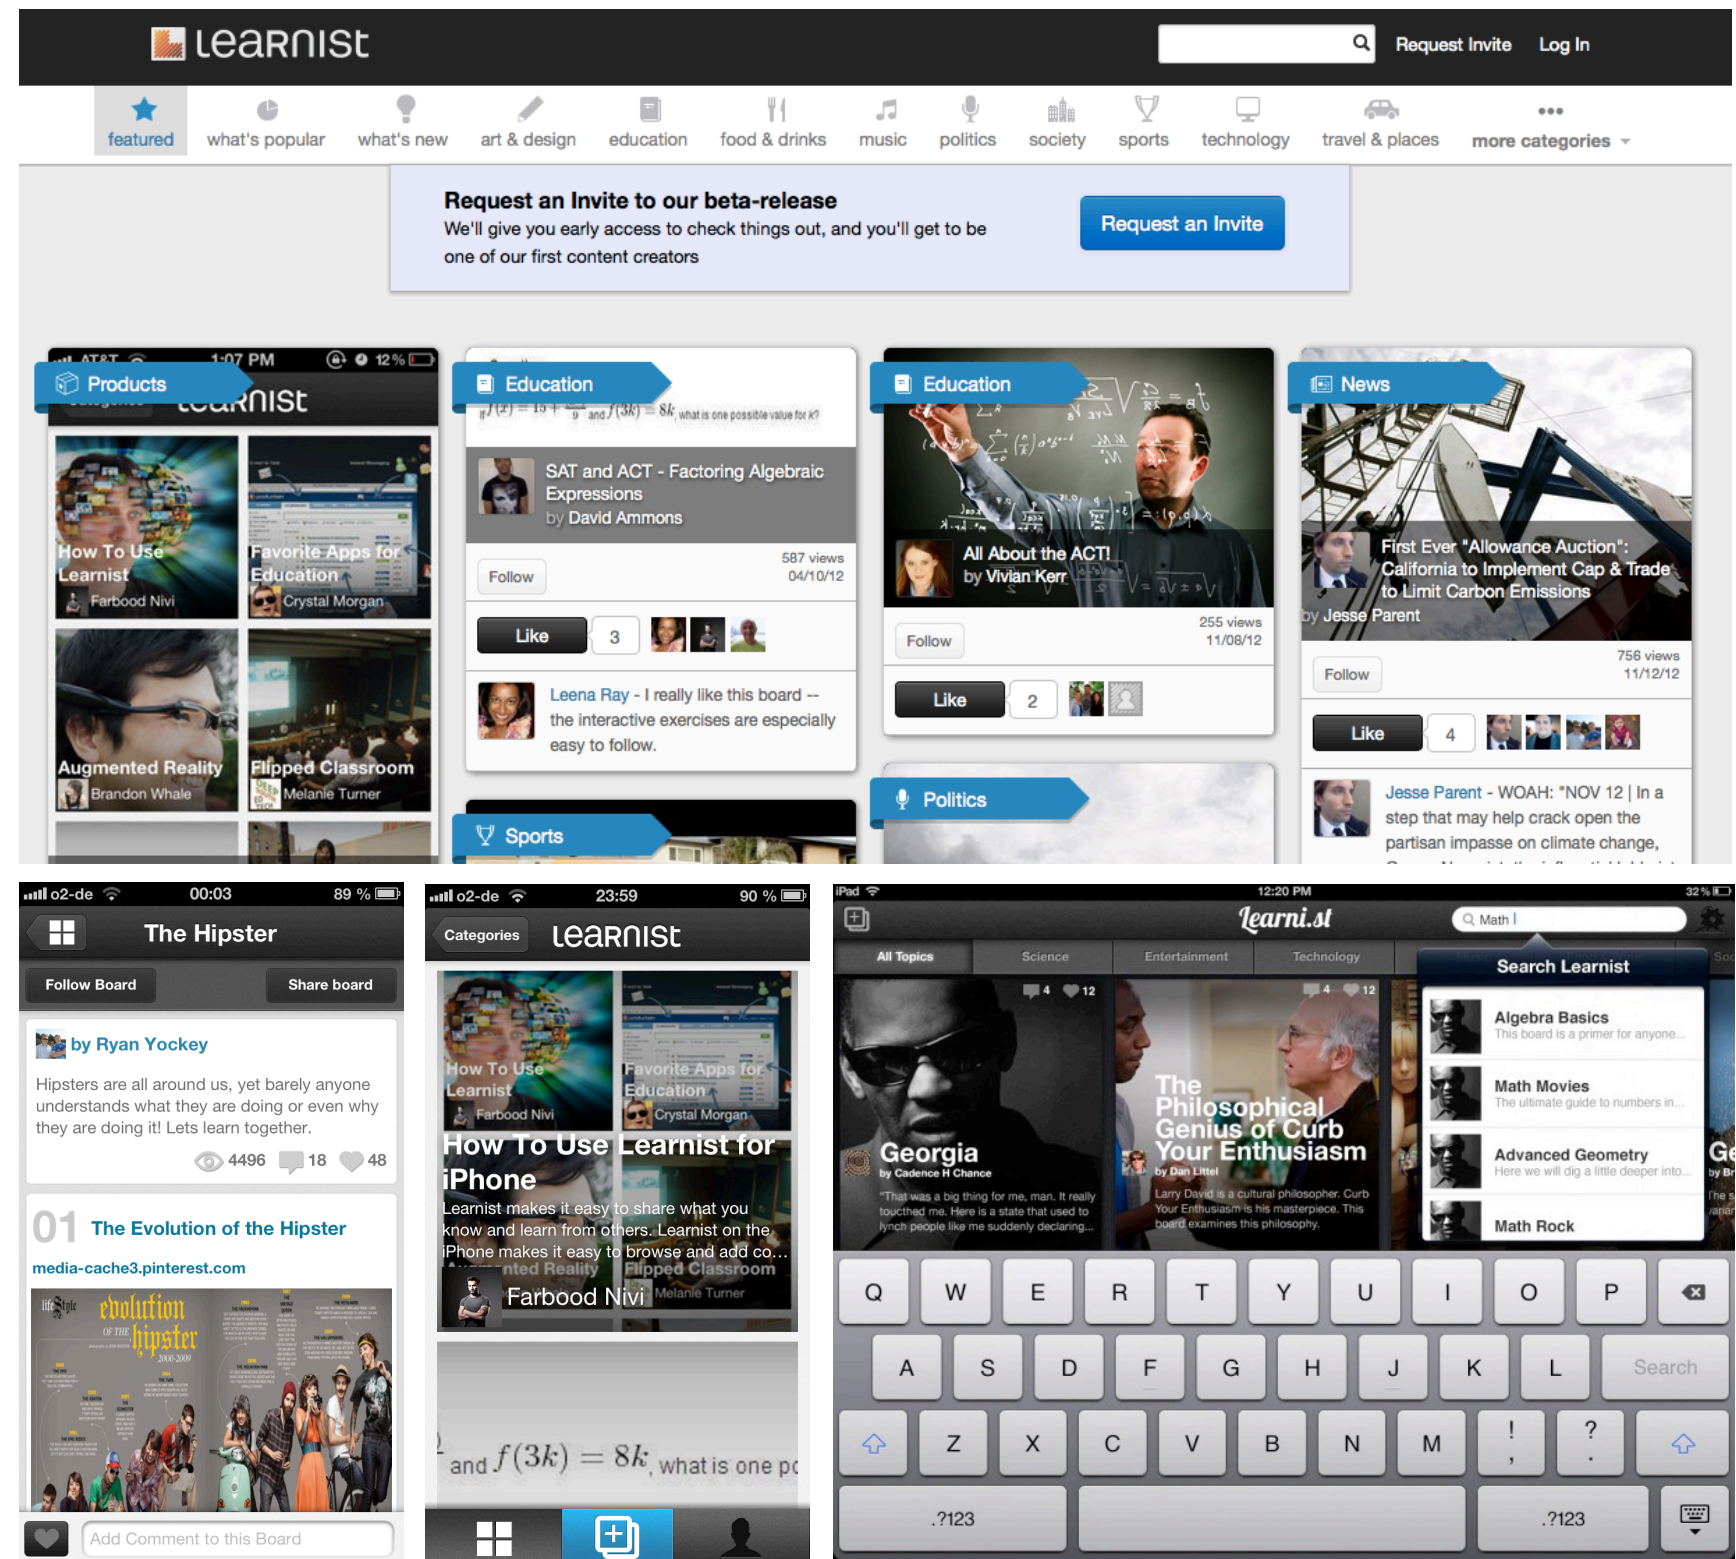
learnist

Request Invite Log In

featured what's popular what's new art & design education food & drinks music politics society sports technology travel & places more categories

Request an Invite to our beta-release
We'll give you early access to check things out, and you'll get to be one of our first content creators

Request an Invite

AT&T 1:07 PM 12%

Products

How To Use Learnist
Farbood Nivi

Favorite Apps for Education
Crystal Morgan

Augmented Reality
Brandon Whale

Flipped Classroom
Melanie Turner

Education

SAT and ACT - Factoring Algebraic Expressions
by David Ammons

Follow 587 views 04/10/12

Like 3

Leena Ray - I really like this board -- the interactive exercises are especially easy to follow.

Sports

Education

All About the ACT!
by Vivian Kerr

Follow 255 views 11/08/12

Like 2

Politics

News

First Ever "Allowance Auction": California to Implement Cap & Trade to Limit Carbon Emissions
by Jesse Parent

Follow 756 views 11/12/12

Like 4

Jesse Parent - WOAH: "NOV 12 | In a step that may help crack open the partisan impasse on climate change,

o2-de 00:03 89 %

The Hipster

Follow Board Share board

by Ryan Yockey

Hipsters are all around us, yet barely anyone understands what they are doing or even why they are doing it! Lets learn together.

4496 18 48

01 The Evolution of the Hipster

media-cache3.pinterest.com

evolution of the hipster

Add Comment to this Board

o2-de 23:59 90 %

Categories learnist

How To Use Learnist
Farbood Nivi

Favorite Apps for Education
Crystal Morgan

How To Use Learnist for iPhone

Learnist makes it easy to share what you know and learn from others. Learnist on the iPhone makes it easy to browse and add co…

Farbood Nivi

and $f(3k) = 8k$, what is one p

iPad 12:20 PM 32 %

learni.st

Math

All Topics Science Entertainment Technology

4 12

Georgia
by Cadence H Chance
"That was a big thing for me, man. It really touched me. Here is a state that used to lynch people like me suddenly declaring...

4 12

The Philosophical Genius of Curb Your Enthusiasm
by Dan Littel
Larry David is a cultural philosopher. Curb Your Enthusiasm is his masterpiece. This board examines this philosophy.

Search Learnist

Algebra Basics
This board is a primer for anyone...

Math Movies
The ultimate guide to numbers in...

Advanced Geometry
Here we will dig a little deeper into...

Math Rock

Q W E R T Y U I O P
A S D F G H J K L Search
Z X C V B N M ! , ? .
.?123 .?123